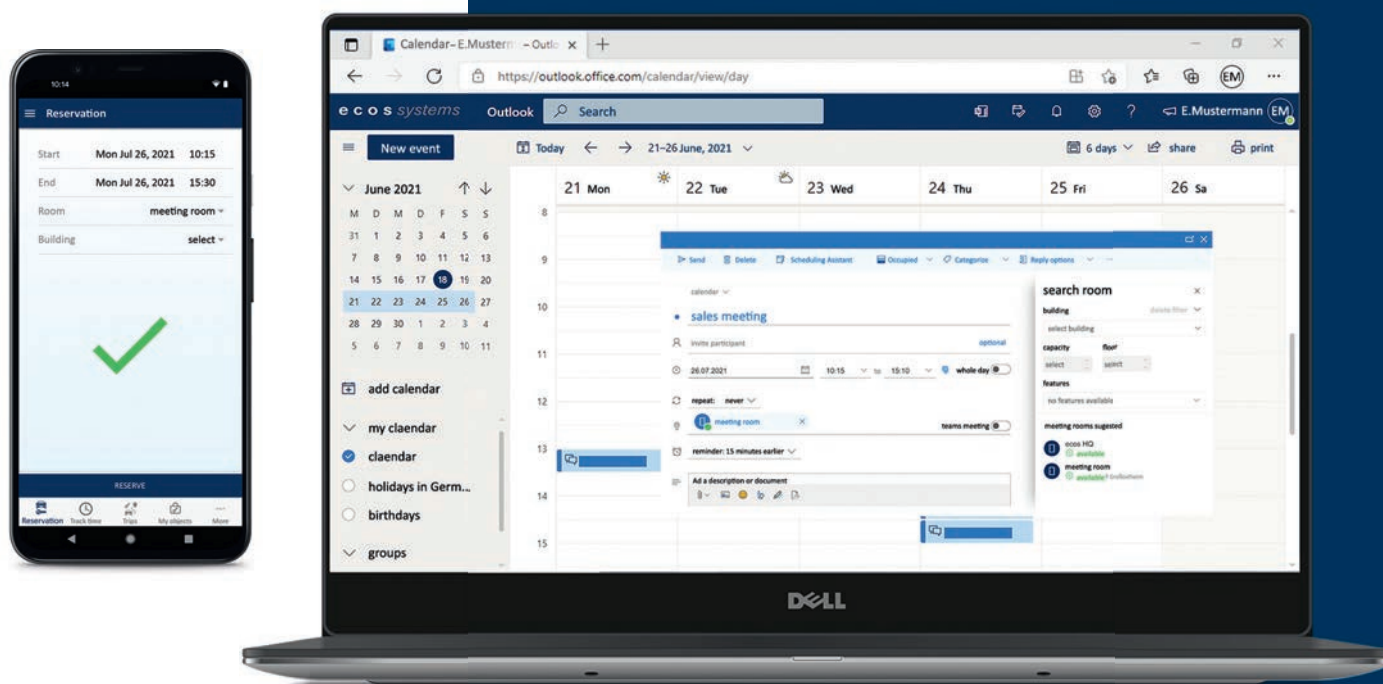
10:14

Reservation

Start Mon Jul 26, 2021 10:15
End Mon Jul 26, 2021 15:30
Room meeting room
Building select

RESERVE

Reservation Track time Trips My objects More

Calendar - E.Musterm - Outlo ×

https://outlook.office.com/calendar/view/day

EM

ecos systems Outlook Search E.Mustermann EM

New event Today ← → 21–26 June, 2021 6 days share print

June 2021

| M | D | M | D | F | S | S |
|---|---|---|---|---|---|---|
| 31 | 1 | 2 | 3 | 4 | 5 | 6 |
| 7 | 8 | 9 | 10 | 11 | 12 | 13 |
| 14 | 15 | 16 | 17 | 18 | 19 | 20 |
| 21 | 22 | 23 | 24 | 25 | 26 | 27 |
| 28 | 29 | 30 | 1 | 2 | 3 | 4 |
| 5 | 6 | 7 | 8 | 9 | 10 | 11 |

add calendar

my claendar
claendar
holidays in Germ...
birthdays

groups

21 Mon 22 Tue 23 Wed 24 Thu 25 Fri 26 Sa

8 9 10 11 12 13 14 15

Send Delete Scheduling Assistant Occupied Categories Reply options

calendar

sales meeting

invite participant optional

26.07.2021 10:15 to 15:10 whole day

repeat: never

meeting room

teams meeting

reminder: 15 minutes earlier

Ad a description or document

search room

building delete filter
select building
capacity floor
select select
features
no features available
meeting rooms sugested
ecos HQ
available
meeting room
available

DELL